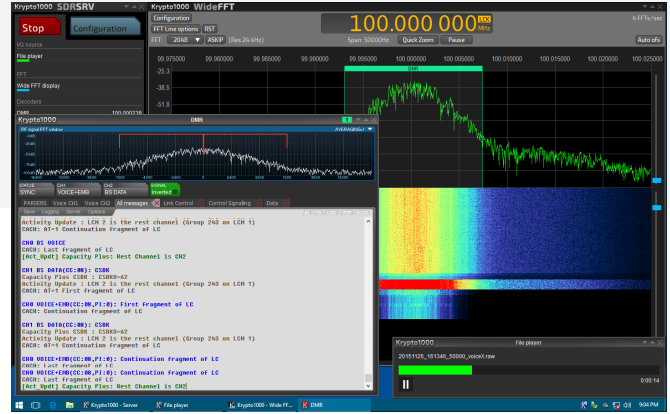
Krypto1000 SDRSRV

Stop

Configuration

IQ source

File player

FFT

Wide FFT display

Decoders

DMR

100.000238

Krypto1000 Wide FFT

Configuration

FFT Line options

RST

FFT 2048 ASKIP (Res:24.4Hz)

100.000.000 LCK MHz

Span: 50000Hz

Quick Zoom

Pause

6 FFTs/ms

Auto ofs

99.980000

99.985000

99.990000

99.995000

100.000000

100.005000

100.010000

100.015000

100.020000

100.025000

-25.3

-38.5

-51.8

DMR

Krypto1000 DMR

RF signal FFT window

AVERAGING×1

STATUS SYNC

CH1 VOICE+EMB

CH2 BS DATA

SIGNAL Inverted

PARSERS

Voice CH1

Voice CH2

All messages

Link Control

Control Signalling

Data

Text

Logging

Server

Options

Activity Update : LCN 2 is the rest channel (Group 243 on LCN 1)
CACH: AT=1 Continuation fragment of LC

CH0 BS VOICE
CACH: Last fragment of LC
[Act_Updt] Capacity Plus: Rest Channel is CH2

CH1 BS DATA(CC:00): CSBK
Capacity Plus CSBK : CSBKO=62
Activity Update : LCN 2 is the rest channel (Group 243 on LCN 1)
CACH: AT=1 First fragment of LC

CH0 VOICE+EMB(CC:00,PI:0): First fragment of LC
CACH: Continuation fragment of LC

CH1 BS DATA(CC:00): CSBK
Capacity Plus CSBK : CSBKO=62
Activity Update : LCN 2 is the rest channel (Group 243 on LCN 1)
CACH: AT=1 Continuation fragment of LC

CH0 VOICE+EMB(CC:00,PI:0): Continuation fragment of LC
CACH: Last fragment of LC
CH0 VOICE+EMB(CC:00,PI:0): Continuation fragment of LC
CACH: Last fragment of LC
[Act_Updt] Capacity Plus: Rest Channel is CH2

Krypto1000 File player

20151126_161346_50000_voiceX.raw

0:00:14

Krypto1000 - Server

File player

Krypto1000 - Wide FF...

DMR

9:04 PM